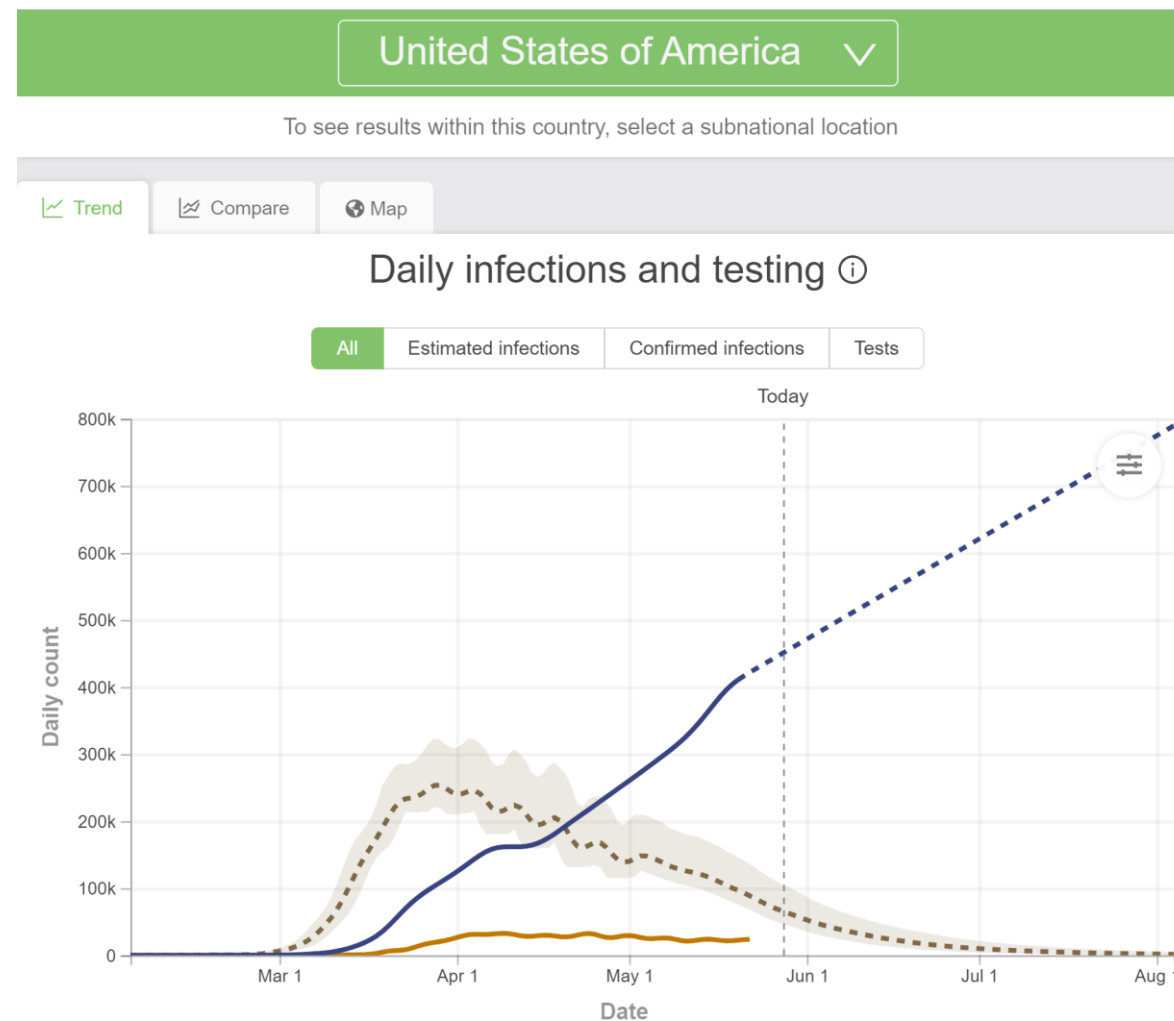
United States of America

To see results within this country, select a subnational location

Trend Compare Map

Daily infections and testing ⓘ

All Estimated infections Confirmed infections Tests

Today

800k
700k
600k
500k
400k
300k
200k
100k
0

Daily count

Mar 1 Apr 1 May 1 Jun 1 Jul 1 Aug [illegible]

Date